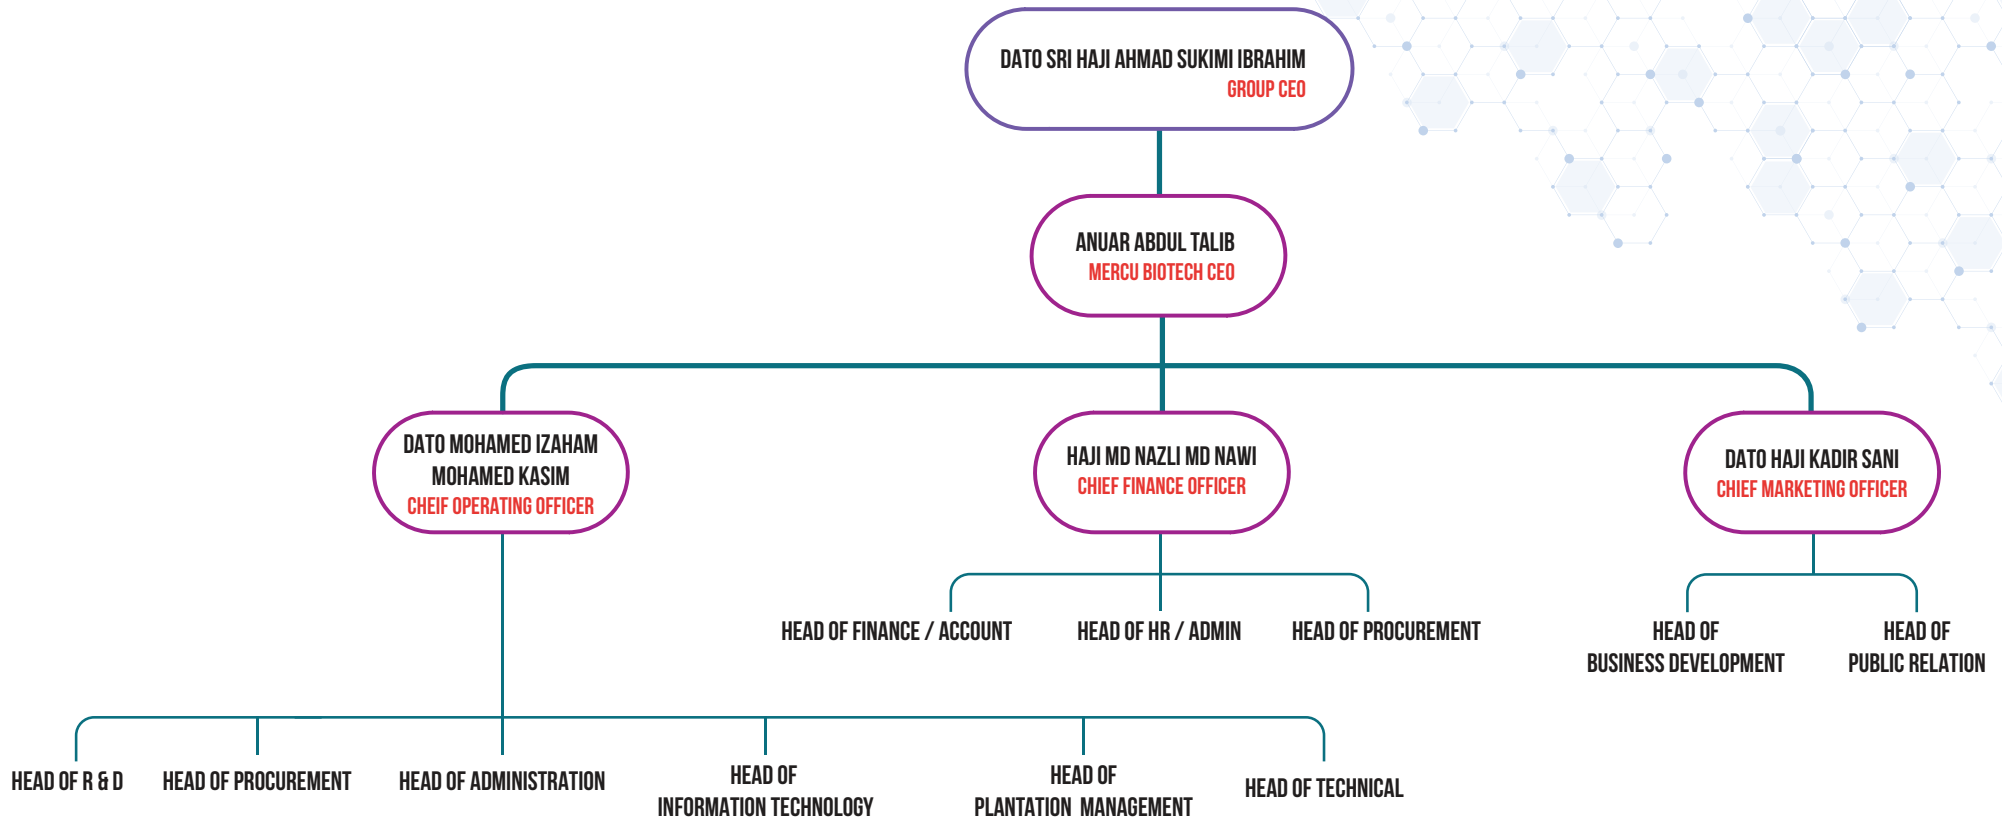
DATO SRI HAJI AHMAD SUKIMI IBRAHIM
GROUP CEO

ANUAR ABDUL TALIB
MERCU BIOTECH CEO

DATO MOHAMED IZAHAM MOHAMED KASIM
CHEIF OPERATING OFFICER

HAJI MD NAZLI MD NAWI
CHIEF FINANCE OFFICER

DATO HAJI KADIR SANI
CHIEF MARKETING OFFICER

HEAD OF FINANCE / ACCOUNT

HEAD OF HR / ADMIN

HEAD OF PROCUREMENT

HEAD OF BUSINESS DEVELOPMENT

HEAD OF PUBLIC RELATION

HEAD OF R & D

HEAD OF PROCUREMENT

HEAD OF ADMINISTRATION

HEAD OF INFORMATION TECHNOLOGY

HEAD OF PLANTATION MANAGEMENT

HEAD OF TECHNICAL